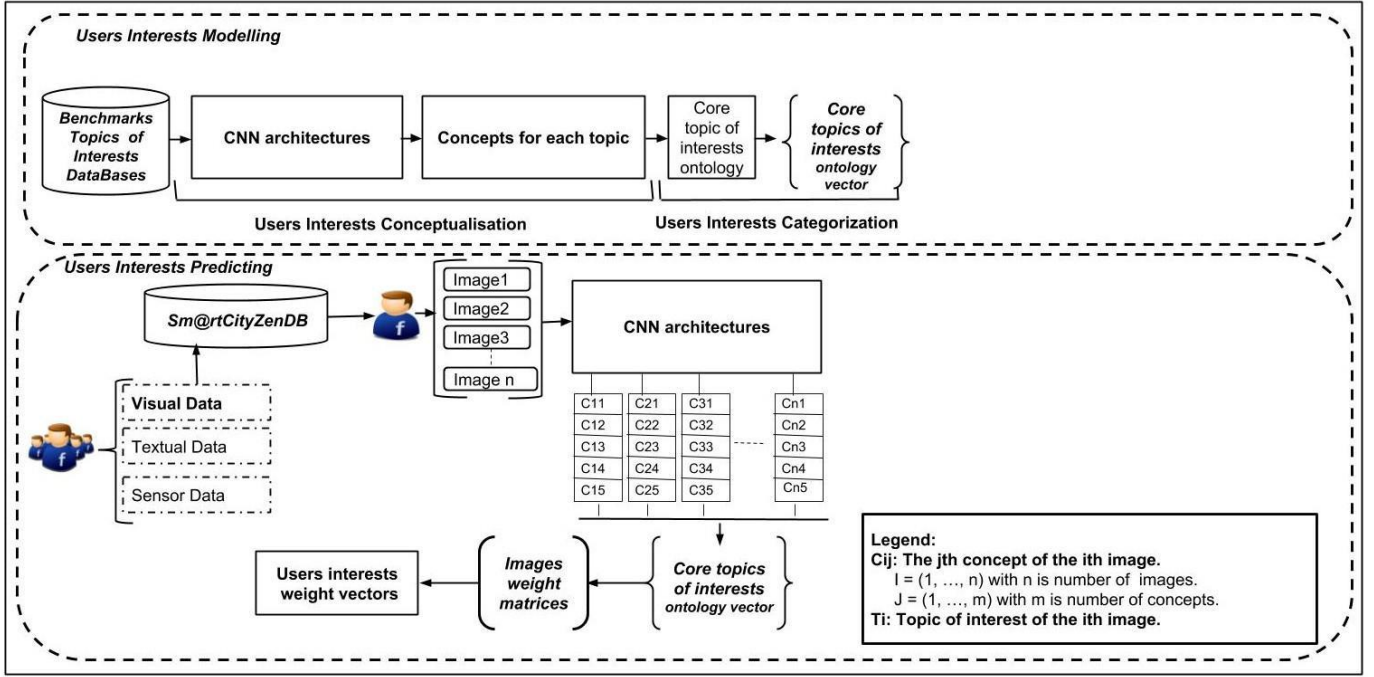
Users Interests Modelling

Benchmarks Topics of Interests DataBases

CNN architectures

Concepts for each topic

Core topic of interests ontology

Core topics of interests ontology vector

Users Interests Conceptualisation

Users Interests Categorization

Users Interests Predicting

Sm@rtCityZenDB

Image1
Image2
Image3
Image n

CNN architectures

Visual Data
Textual Data
Sensor Data

| C11 | C21 | C31 | Cn1 |
|---|---|---|---|
| C12 | C22 | C32 | Cn2 |
| C13 | C23 | C33 | Cn3 |
| C14 | C24 | C34 | Cn4 |
| C15 | C25 | C35 | Cn5 |

Users interests weight vectors

Images weight matrices

Core topics of interests ontology vector

Legend:
Cij: The jth concept of the ith image.
I = (1, …, n) with n is number of images.
J = (1, …, m) with m is number of concepts.
Ti: Topic of interest of the ith image.